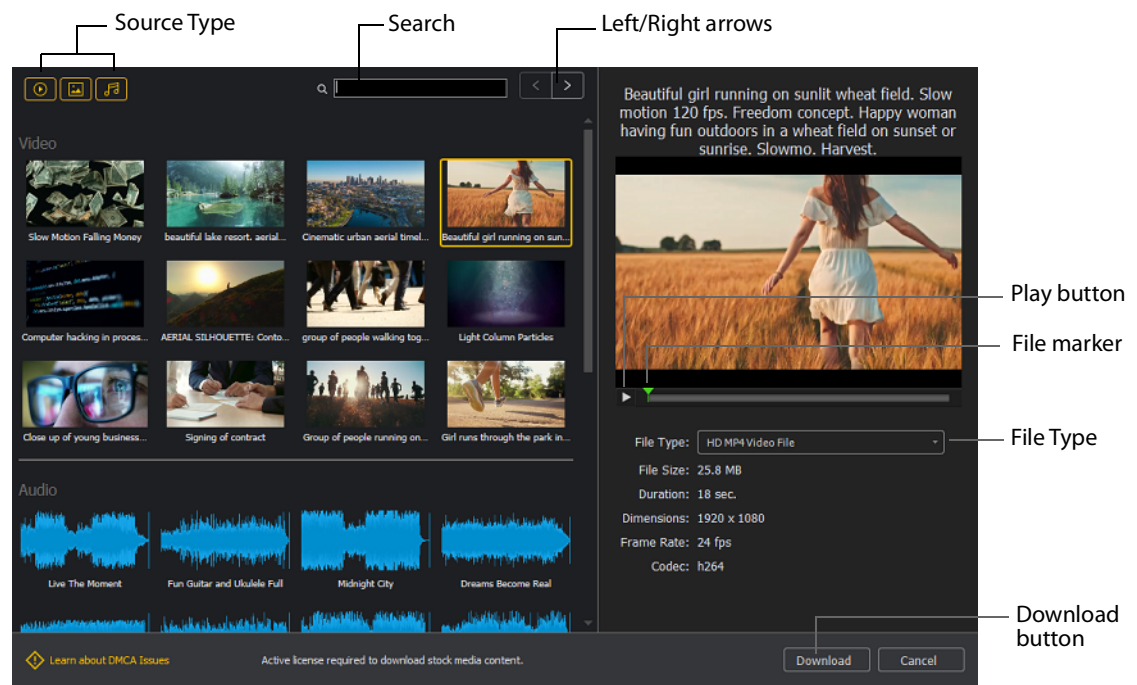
Source Type

Search

Left/Right arrows

Video

Slow Motion Falling Money
beautiful lake resort. aerial...
Cinematic urban aerial timel...
Beautiful girl running on sun...
Computer hacking in proces...
AERIAL SILHOUETTE: Conto...
group of people walking tog...
Light Column Particles
Close up of young business...
Signing of contract
Group of people running on...
Girl runs through the park in...

Audio

Live The Moment
Fun Guitar and Ukulele Full
Midnight City
Dreams Become Real

Beautiful girl running on sunlit wheat field. Slow motion 120 fps. Freedom concept. Happy woman having fun outdoors in a wheat field on sunset or sunrise. Slowmo. Harvest.

Play button

File marker

File Type: HD MP4 Video File

File Type

File Size: 25.8 MB
Duration: 18 sec.
Dimensions: 1920 x 1080
Frame Rate: 24 fps
Codec: h264

Download button

Learn about DMCA Issues
Active license required to download stock media content.
Download
Cancel